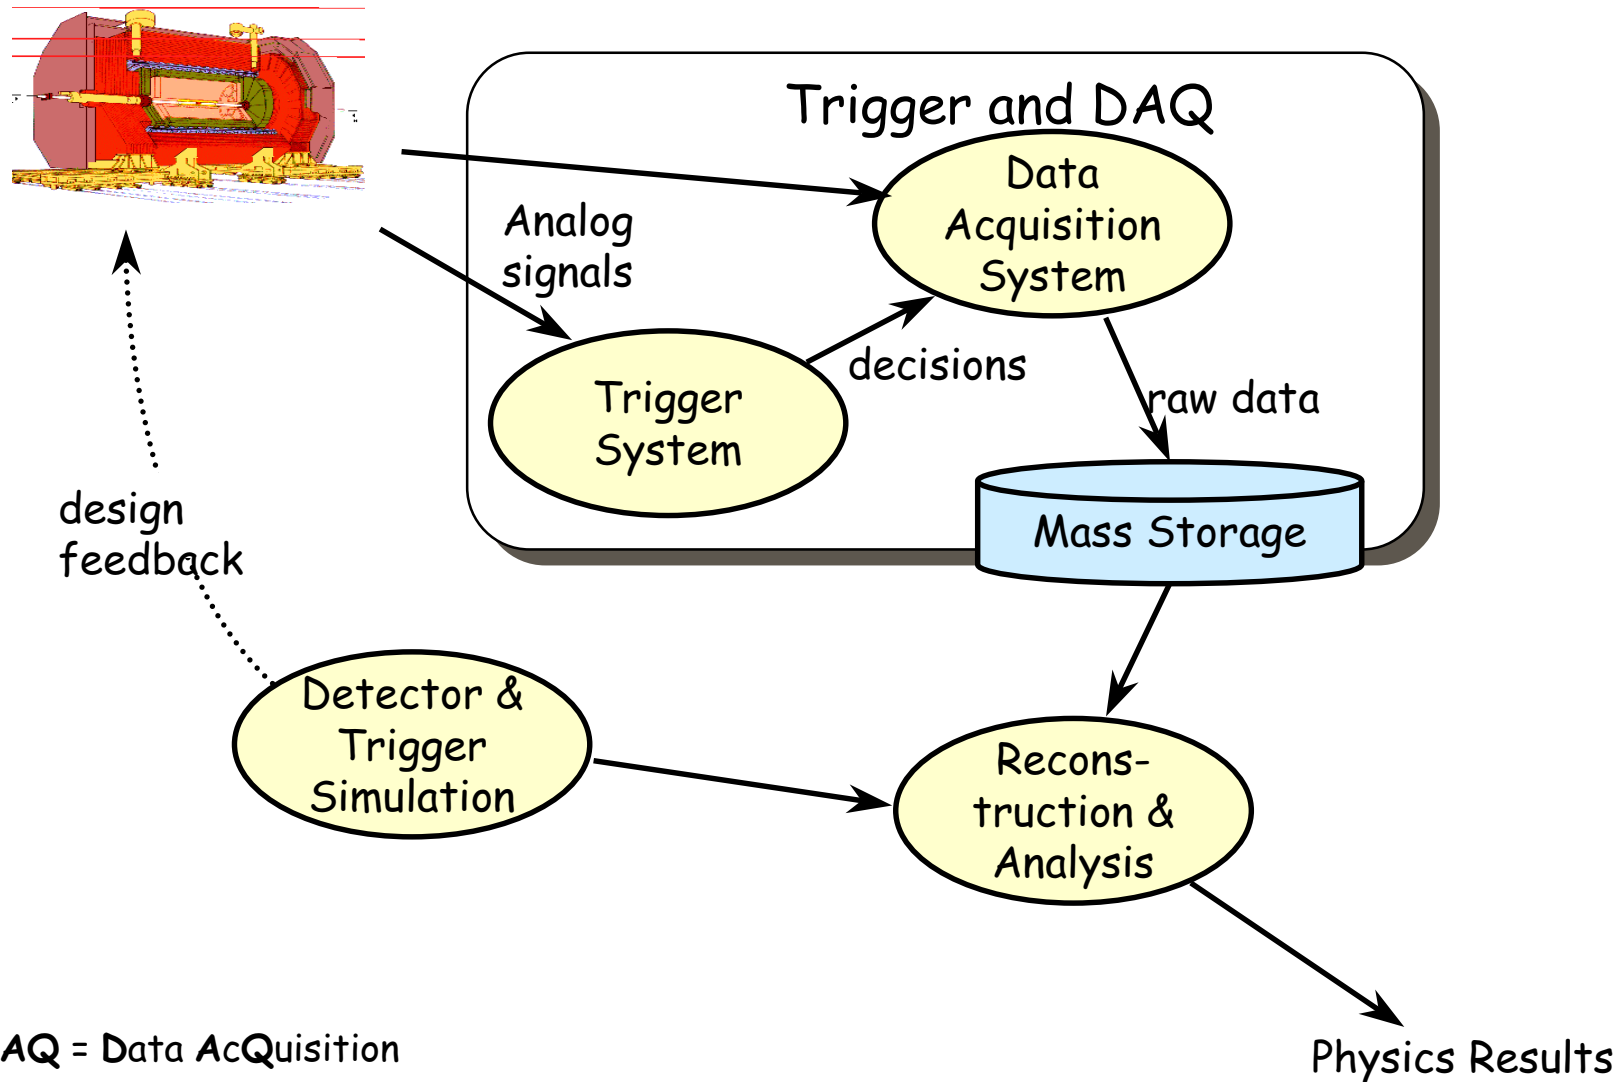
Trigger and DAQ

Data Acquisition System

Analog signals

decisions

raw data

Trigger System

Mass Storage

design feedback

Detector & Trigger Simulation

Recons-truction & Analysis

AQ = Data AcQuisition

Physics Results